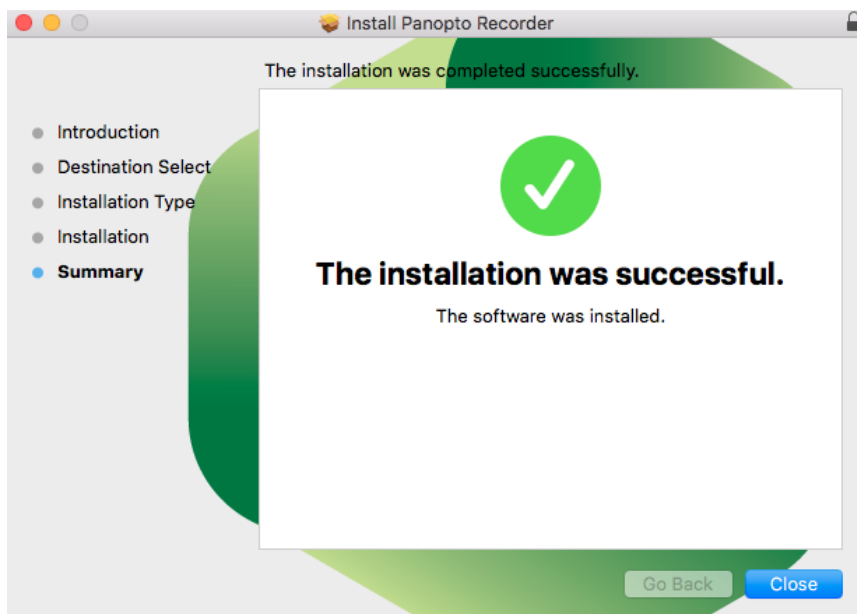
Install Panopto Recorder

The installation was completed successfully.

Introduction
Destination Select
Installation Type
Installation
Summary

The installation was successful.

The software was installed.

Go Back
Close